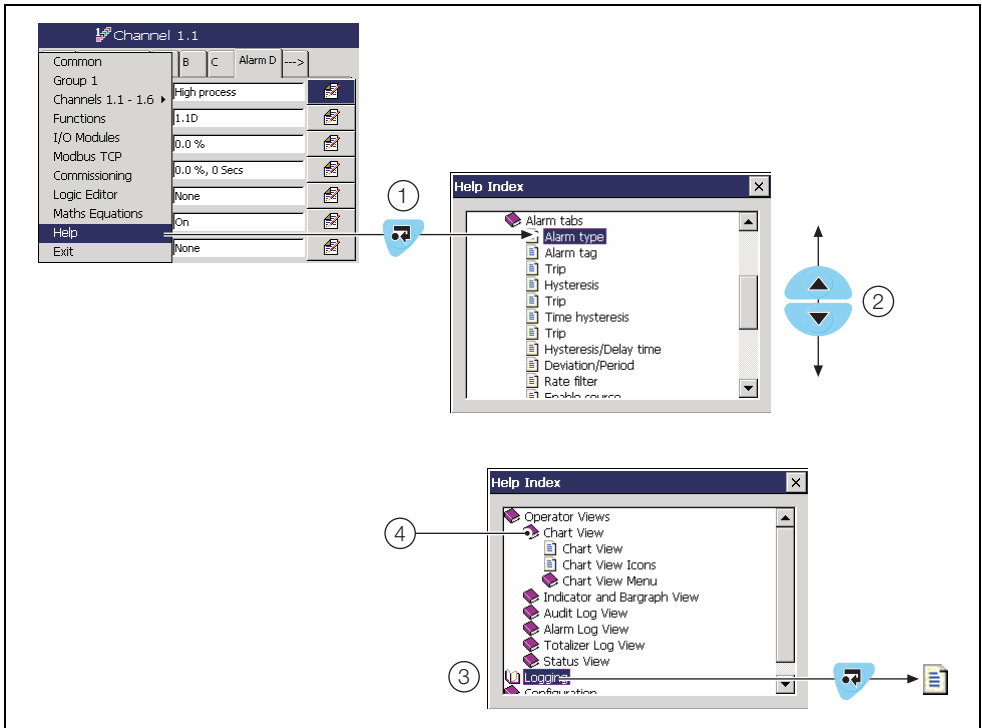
Channel 1.1

B | C | Alarm D | --->

Common
Group 1
Channels 1.1 - 1.6
Functions
I/O Modules
Modbus TCP
Commissioning
Logic Editor
Maths Equations
Help
Exit

High process
1.1D
0.0 %
0.0 %, 0 Secs
None
On
None

1

Help Index
Alarm tabs
Alarm type
Alarm tag
Trip
Hysteresis
Trip
Time hysteresis
Trip
Hysteresis/Delay time
Deviation/Period
Rate filter
Enable source

2

Help Index
Operator Views
Chart View
Chart View
Chart View Icons
Chart View Menu
Indicator and Bargraph View
Audit Log View
Alarm Log View
Totalizer Log View
Status View
Logging
Configuration

4

3